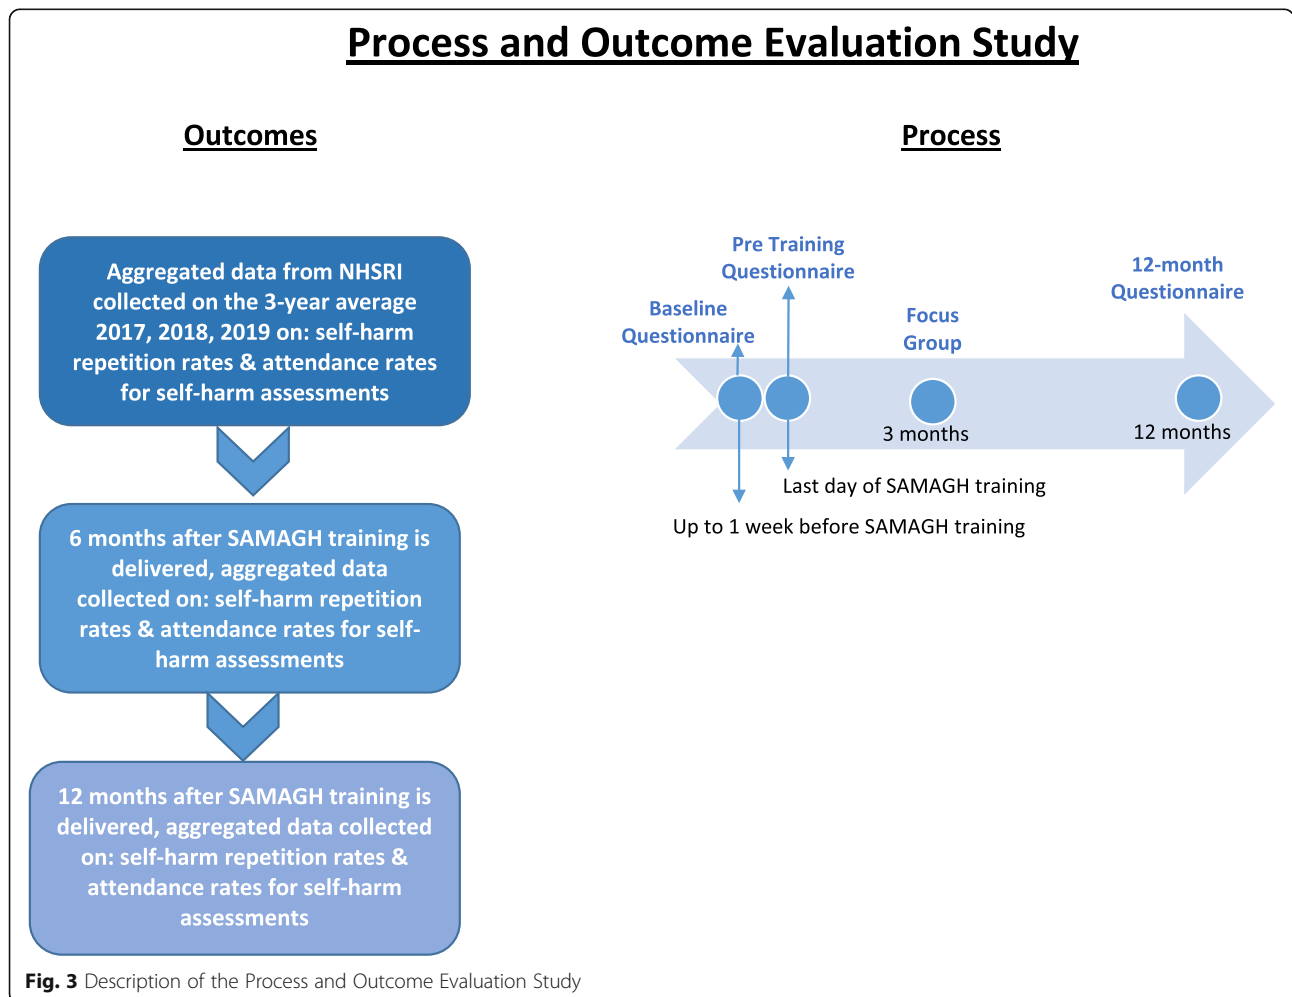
Process and Outcome Evaluation Study

Outcomes

Aggregated data from NHSRI collected on the 3-year average 2017, 2018, 2019 on: self-harm repetition rates & attendance rates for self-harm assessments

6 months after SAMAGH training is delivered, aggregated data collected on: self-harm repetition rates & attendance rates for self-harm assessments

12 months after SAMAGH training is delivered, aggregated data collected on: self-harm repetition rates & attendance rates for self-harm assessments

Process

Pre Training Questionnaire

Baseline Questionnaire

Focus Group

12-month Questionnaire

3 months

12 months

Last day of SAMAGH training

Up to 1 week before SAMAGH training

Fig. 3 Description of the Process and Outcome Evaluation Study